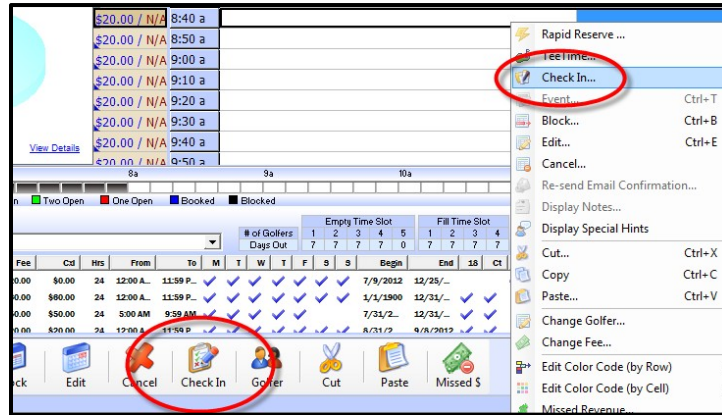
$20.00 / N/A 8:40 a
$20.00 / N/A 8:50 a
$20.00 / N/A 9:00 a
$20.00 / N/A 9:10 a
$20.00 / N/A 9:20 a
$20.00 / N/A 9:30 a
$20.00 / N/A 9:40 a
$20.00 / N/A 9:50 a

View Details

8a 9a 10a

n Two Open One Open Booked Blocked

Empty Time Slot Fill Time Slot

| | | | | | | | | | | | # of Golfers | 1 | 2 | 3 | 4 | 5 | 1 | 2 | 3 | 4 |
|---|---|---|---|---|---|---|---|---|---|---|---|---|---|---|---|---|---|---|---|---|
| | | | | | | | | | | | Days Out | 7 | 7 | 7 | 7 | 0 | 7 | 7 | 7 | 7 |

| Fee | Ctl | Hrs | From | To | M | T | W | T | F | S | S | Begin | End | 18 | Ct |
|---|---|---|---|---|---|---|---|---|---|---|---|---|---|---|---|
| 0.00 | $0.00 | 24 | 12:00 A... | 11:59 P... | ✓ | ✓ | ✓ | ✓ | ✓ | ✓ | ✓ | 7/9/2012 | 12/25/... | | |
| 0.00 | $60.00 | 24 | 12:00 A... | 11:59 P... | ✓ | ✓ | ✓ | ✓ | ✓ | ✓ | ✓ | 1/1/1900 | 12/31/... | ✓ | ✓ |
| 0.00 | $50.00 | 24 | 5:00 AM | 9:59 AM | ✓ | ✓ | ✓ | ✓ | ✓ | ✓ | ✓ | 7/31/2... | 12/31/... | ✓ | ✓ |
| 0.00 | $20.00 | 24 | 12:00 A... | 11:59 P... | | | | | | | | 8/31/2... | 9/8/2012 | ✓ | ✓ |

ck Edit Cancel Check In Golfer Cut Paste Missed $

Rapid Reserve ...
TeeTime...
Check In...
Event... Ctrl+T
Block... Ctrl+B
Edit... Ctrl+E
Cancel...
Re-send Email Confirmation...
Display Notes...
Display Special Hints
Cut... Ctrl+X
Copy Ctrl+C
Paste... Ctrl+V
Change Golfer...
Change Fee...
Edit Color Code (by Row)
Edit Color Code (by Cell)
Missed Revenue...